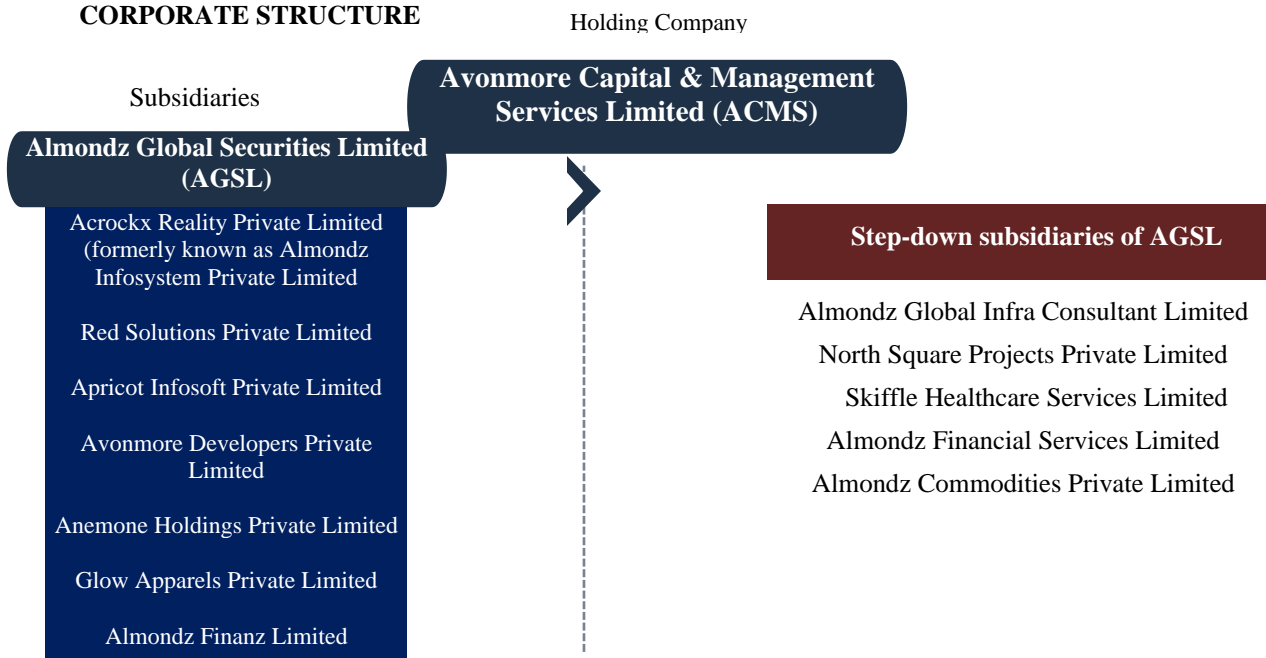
CORPORATE STRUCTURE

Holding Company

Avonmore Capital & Management Services Limited (ACMS)

Subsidiaries

Almondz Global Securities Limited (AGSL)

Acrockx Reality Private Limited (formerly known as Almondz Infosystem Private Limited

Red Solutions Private Limited

Apricot Infosoft Private Limited

Avonmore Developers Private Limited

Anemone Holdings Private Limited

Glow Apparels Private Limited

Almondz Finanz Limited

Step-down subsidiaries of AGSL

Almondz Global Infra Consultant Limited

North Square Projects Private Limited

Skiffle Healthcare Services Limited

Almondz Financial Services Limited

Almondz Commodities Private Limited